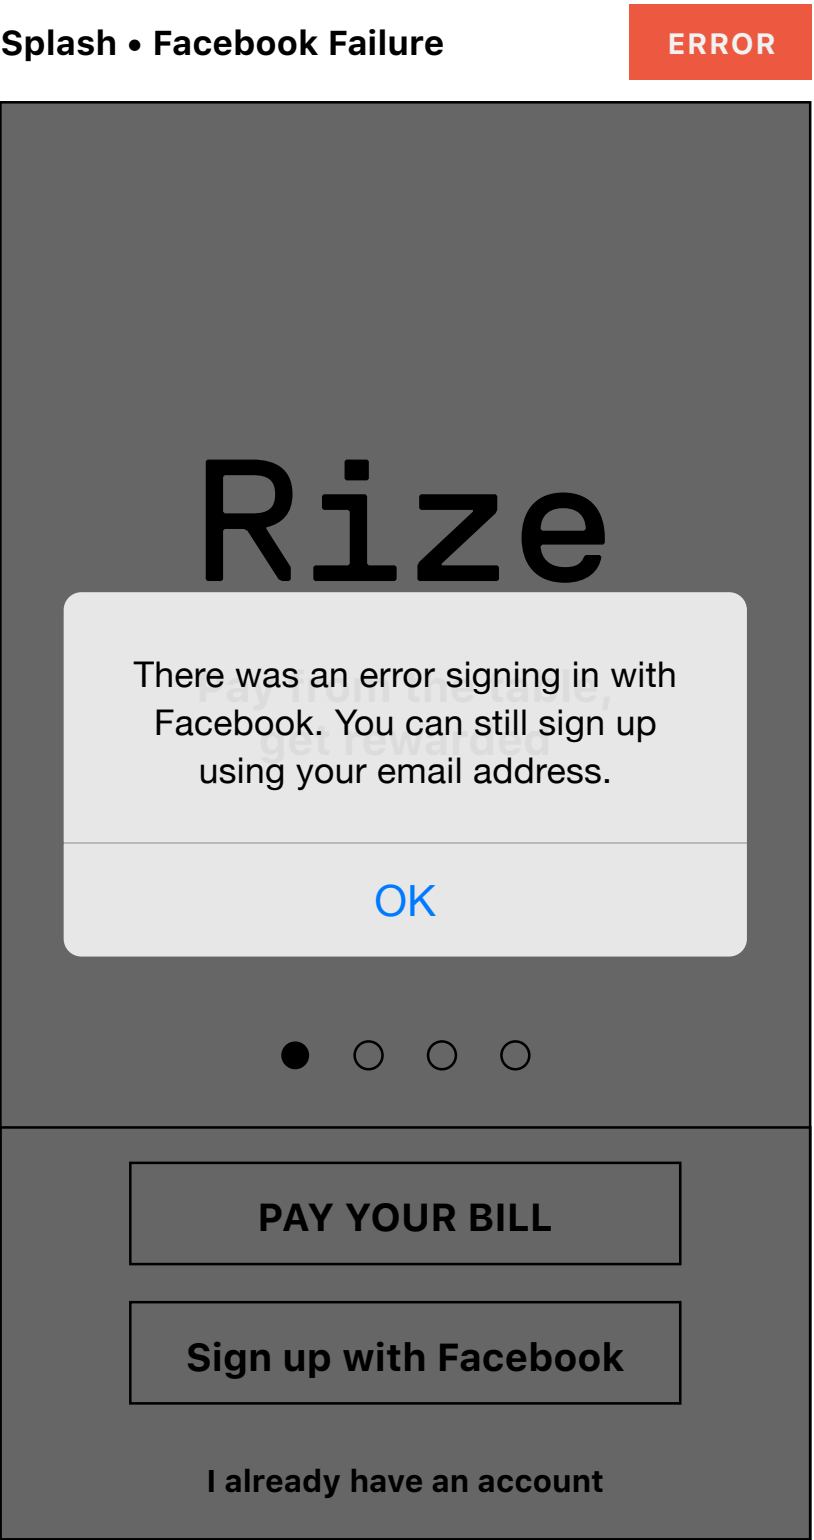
Splash • Facebook Failure

ERROR

Rize

Pay from the table, get rewarded

There was an error signing in with Facebook. You can still sign up using your email address.

OK

PAY YOUR BILL

Sign up with Facebook

I already have an account